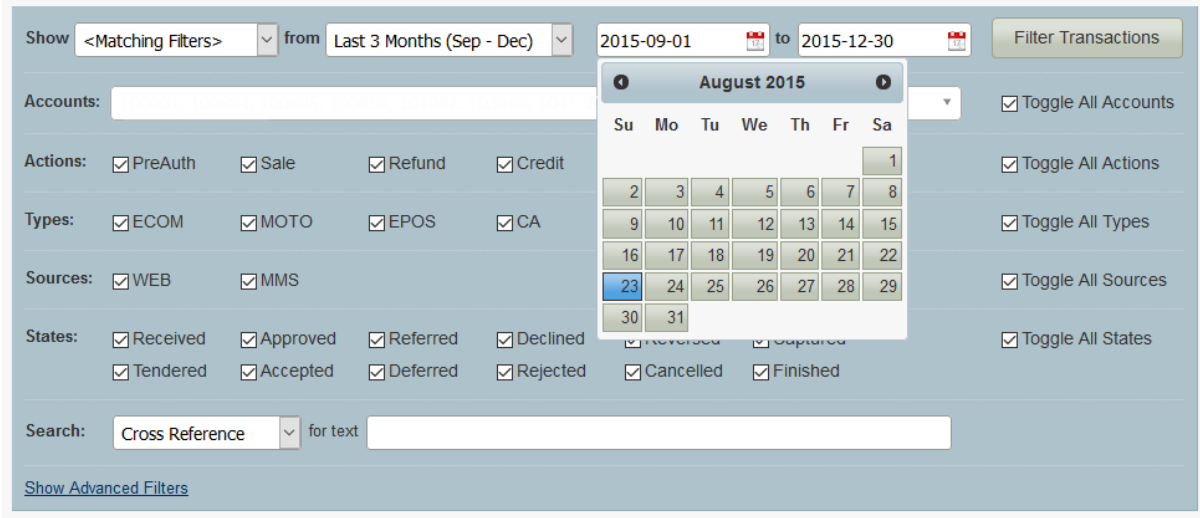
Show <Matching Filters> from Last 3 Months (Sep - Dec) 2015-09-01 to 2015-12-30 Filter Transactions

August 2015

| Su | Mo | Tu | We | Th | Fr | Sa |
|---|---|---|---|---|---|---|
| | | | | | | 1 |
| 2 | 3 | 4 | 5 | 6 | 7 | 8 |
| 9 | 10 | 11 | 12 | 13 | 14 | 15 |
| 16 | 17 | 18 | 19 | 20 | 21 | 22 |
| 23 | 24 | 25 | 26 | 27 | 28 | 29 |
| 30 | 31 | | | | | |

Accounts: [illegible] Toggle All Accounts

Actions: PreAuth Sale Refund Credit Toggle All Actions

Types: ECOM MOTO EPOS CA Toggle All Types

Sources: WEB MMS Toggle All Sources

States: Received Approved Referred Declined Reversed Captured Toggle All States
Tendered Accepted Deferred Rejected Cancelled Finished

Search: Cross Reference for text

Show Advanced Filters